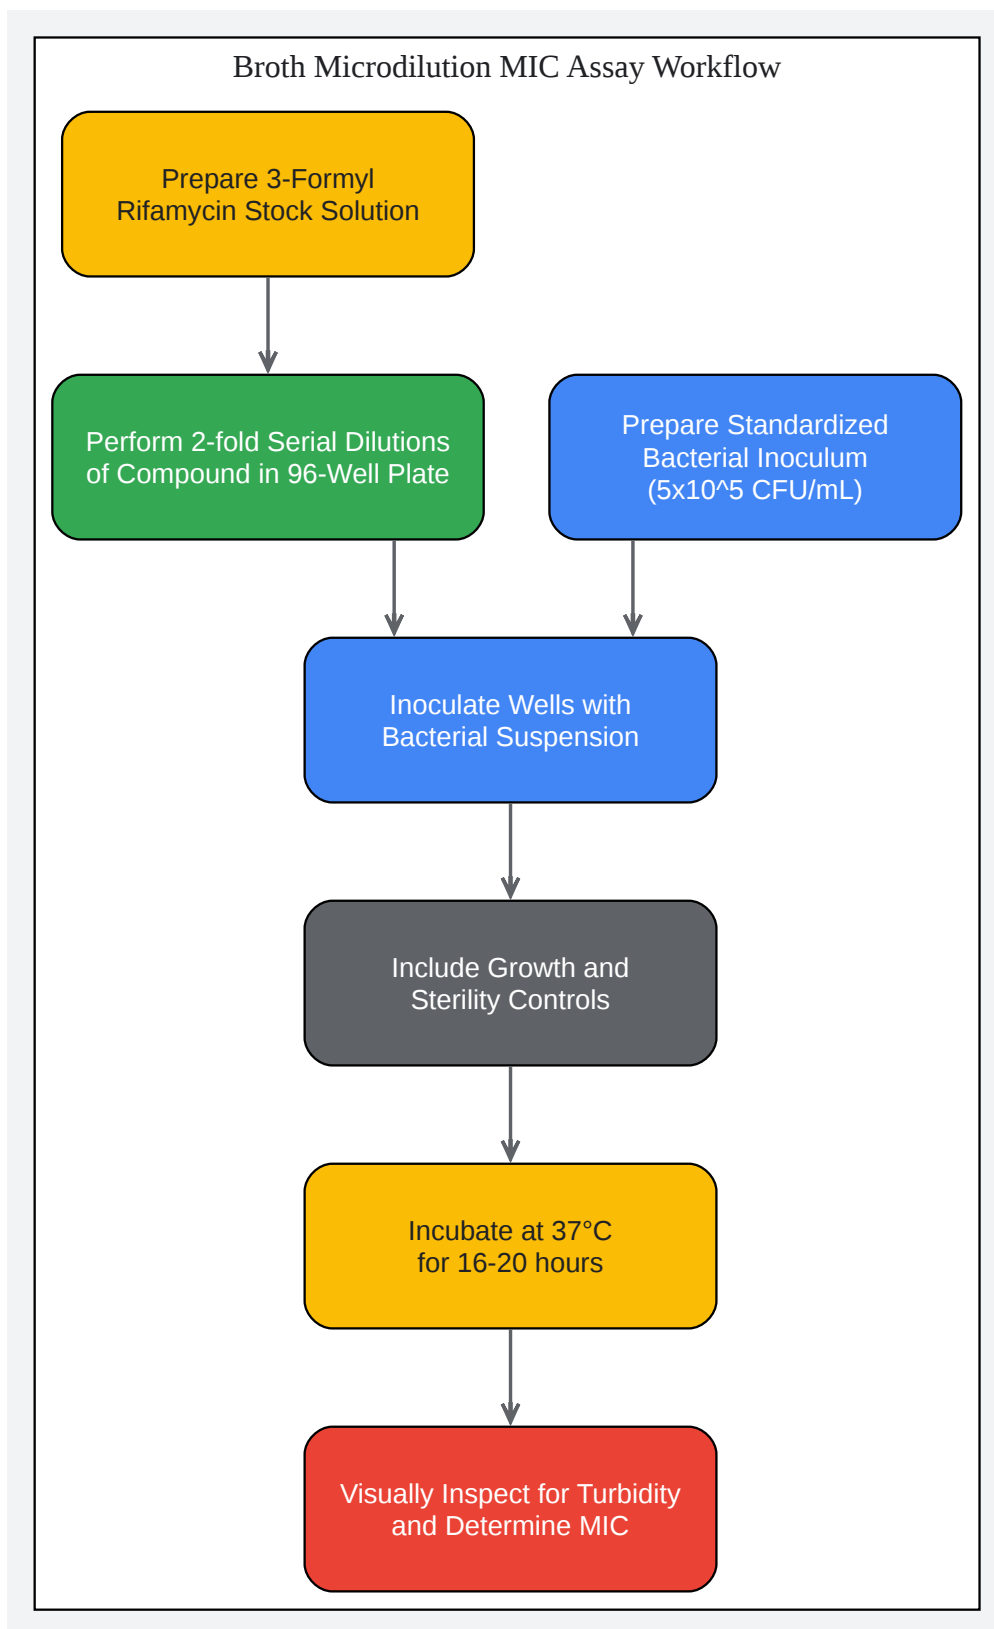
Broth Microdilution MIC Assay Workflow

Prepare 3-Formyl Rifamycin Stock Solution

Perform 2-fold Serial Dilutions of Compound in 96-Well Plate

Prepare Standardized Bacterial Inoculum (5x10^5 CFU/mL)

Inoculate Wells with Bacterial Suspension

Include Growth and Sterility Controls

Incubate at 37°C for 16-20 hours

Visually Inspect for Turbidity and Determine MIC